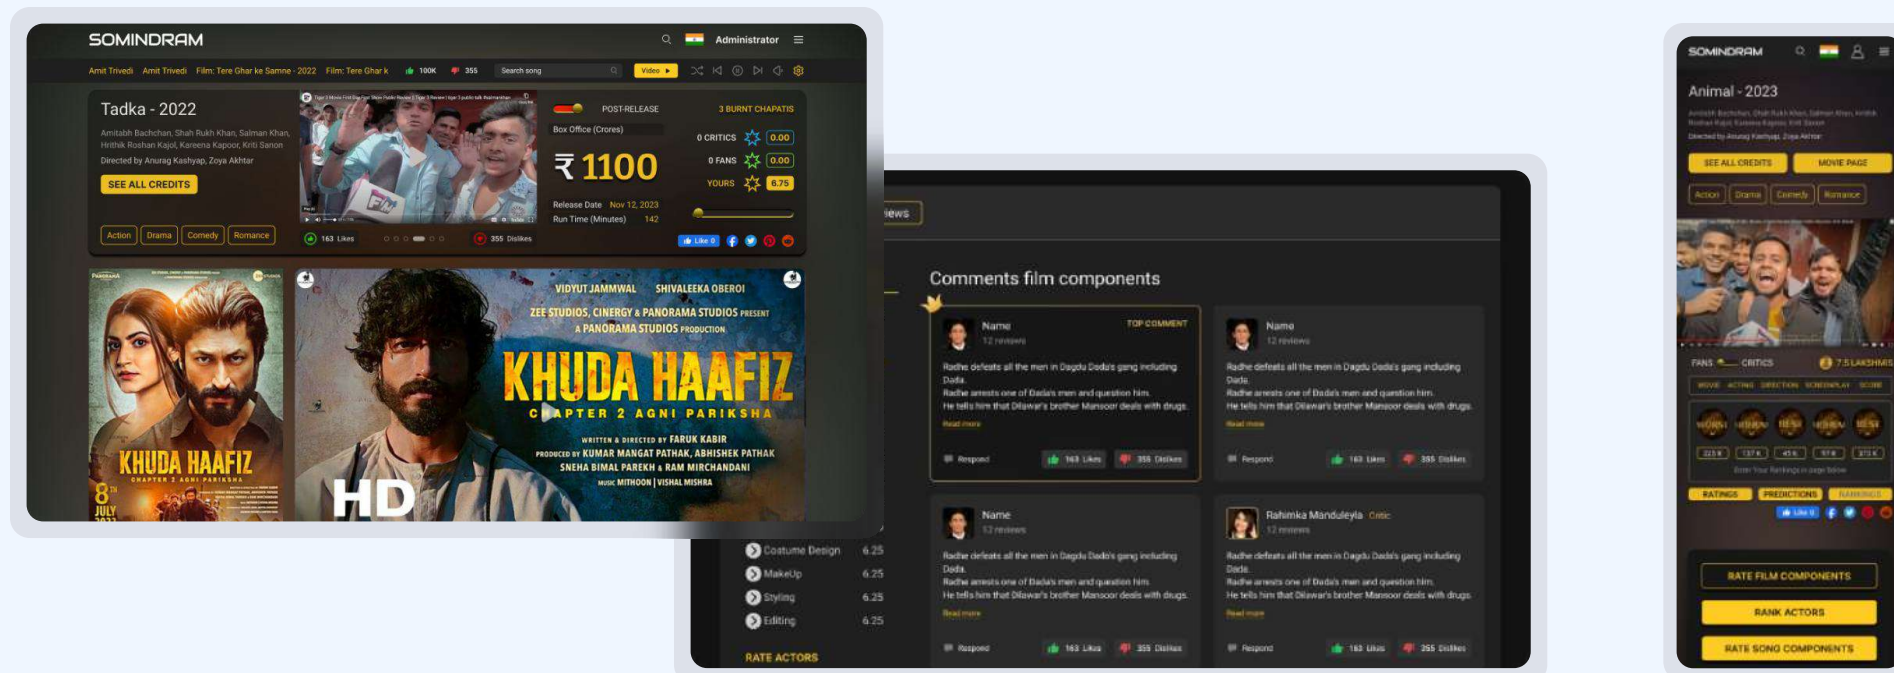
SOMINDRAM

Administrator

Amit Trivedi Amit Trivedi Film: Tere Ghar ke Samne · 2022 Film: Tere Ghar k 100K 355 Search song Video

Tadka - 2022

Amitabh Bachchan, Shah Rukh Khan, Salman Khan, Hrithik Roshan Kajol, Kareena Kapoor, Kriti Sanon

Directed by Anurag Kashyap, Zoya Akhtar

SEE ALL CREDITS

Action Drama Comedy Romance

163 Likes 355 Dislikes

POST-RELEASE 3 BURNT CHAPATIS

Box Office (Crores)

₹ 1100

0 CRITICS 0.00

0 FANS 0.00

YOURS 8.75

Release Date Nov 12, 2023

Run Time (Minutes) 142

Like 0

KHUDA HAAFIZ CHAPTER 2 AGNI PARIKSHA 8TH JULY

VIDYUT JAMMWAL SHIVALEEKA OBEROI

ZEE STUDIOS, CINERGY & PANORAMA STUDIOS PRESENT A PANORAMA STUDIOS PRODUCTION

KHUDA HAAFIZ

CHAPTER 2 AGNI PARIKSHA

WRITTEN & DIRECTED BY FARUK KABIR

PRODUCED BY KUMAR MANGAT PATHAK, ABHISHEK PATHAK SNEHA BIMAL PAREKH & RAM MIRCHANDANI

MUSIC MITHOON | VISHAL MISHRA

HD

iews

Comments film components

Name 12 reviews TOP COMMENT

Radhe defeats all the men in Dagdu Dada's gang including Dada.
Radhe arrests one of Dada's men and question him.
He tells him that Dilawar's brother Mansoor deals with drugs.
Read more

Respond 163 Likes 355 Dislikes

Name 12 reviews

Radhe defeats all the men in Dagdu Dada's gang including Dada.
Radhe arrests one of Dada's men and question him.
He tells him that Dilawar's brother Mansoor deals with drugs.
Read more

Respond 163 Likes 355 Dislikes

Name 12 reviews

Radhe defeats all the men in Dagdu Dada's gang including Dada.
Radhe arrests one of Dada's men and question him.
He tells him that Dilawar's brother Mansoor deals with drugs.
Read more

Respond 163 Likes 355 Dislikes

Rahimka Manduleyla Critic 12 reviews

Radhe defeats all the men in Dagdu Dada's gang including Dada.
Radhe arrests one of Dada's men and question him.
He tells him that Dilawar's brother Mansoor deals with drugs.
Read more

Respond 163 Likes 355 Dislikes

Costume Design 6.25
MakeUp 6.25
Styling 6.25
Editing 6.25

RATE ACTORS

SOMINDRAM

Animal - 2023

SEE ALL CREDITS MOVIE PAGE

Action Drama Comedy Romance

FANS CRITICS 7.5 LAKSHMIS

RATINGS PREDICTIONS RANKINGS

RATE FILM COMPONENTS

RANK ACTORS

RATE SONG COMPONENTS